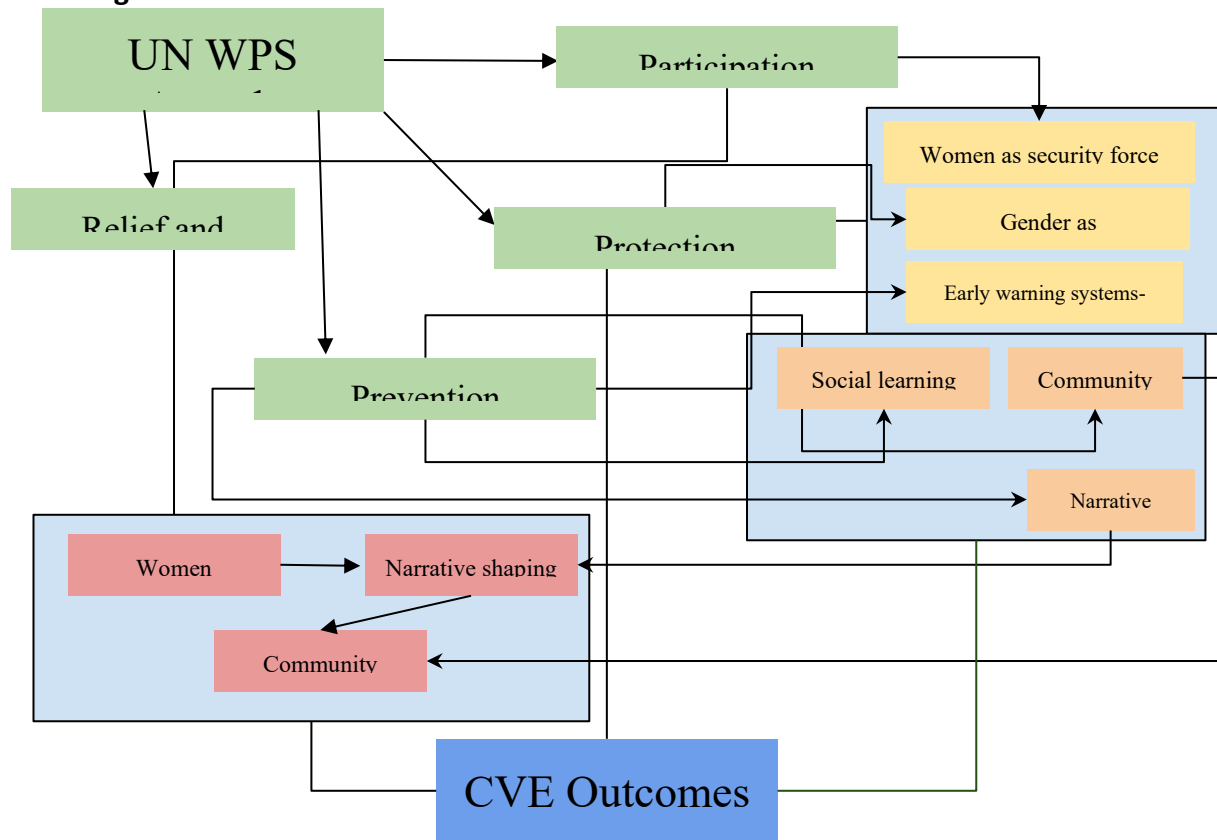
UN WPS

Participation

Women as security force

Gender as

Early warning systems-

Relief and

Protection

Prevention

Social learning

Community

Narrative

Women

Narrative shaping

Community

CVE Outcomes